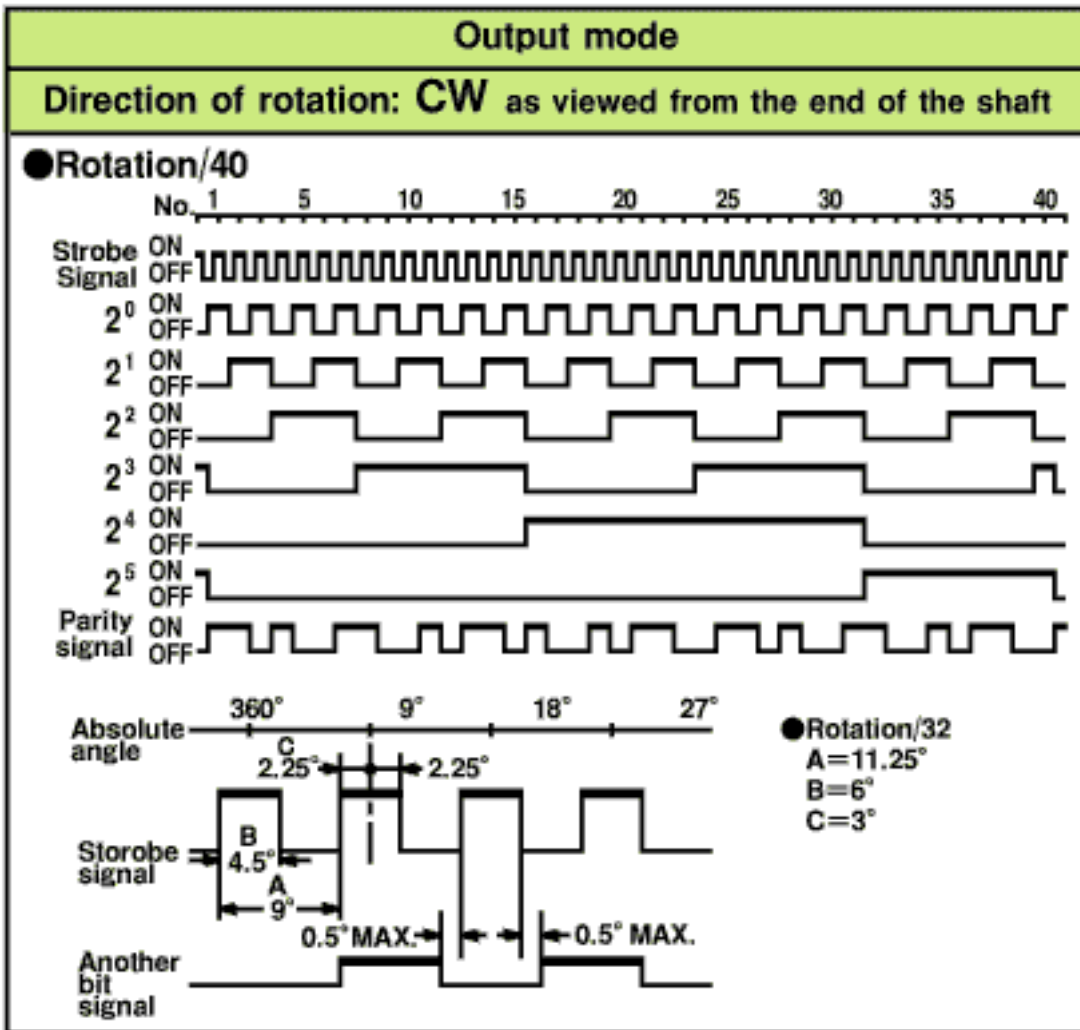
Output mode

Direction of rotation: CW as viewed from the end of the shaft

●Rotation/40

No. 1 5 10 15 20 25 30 35 40

Strobe Signal ON OFF

$2^0$ ON OFF

$2^1$ ON OFF

$2^2$ ON OFF

$2^3$ ON OFF

$2^4$ ON OFF

$2^5$ ON OFF

Parity signal ON OFF

Absolute angle 360° 9° 18° 27°

C 2.25° 2.25°

B 4.5°

A 9°

Storobe signal

0.5° MAX. 0.5° MAX.

Another bit signal

●Rotation/32
A=11.25°
B=6°
C=3°